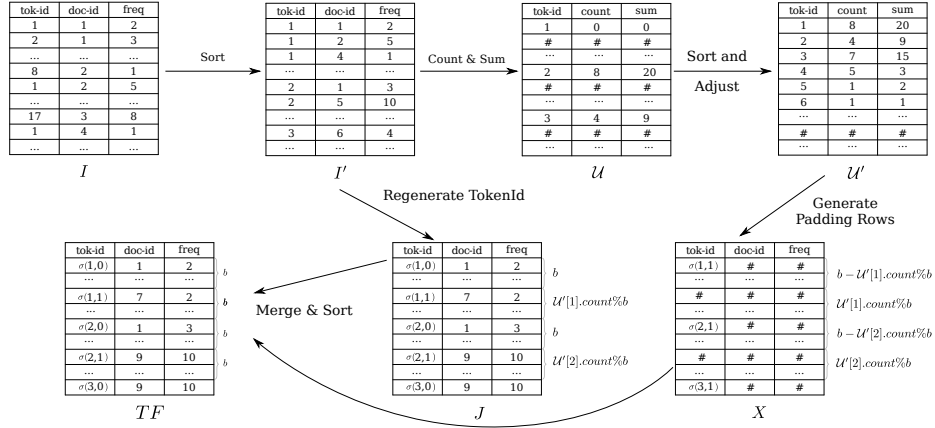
| tok-id | doc-id | freq |
|---|---|---|
| 1 | 1 | 2 |
| 2 | 1 | 3 |
| ... | ... | ... |
| 8 | 2 | 1 |
| 1 | 2 | 5 |
| ... | ... | ... |
| 17 | 3 | 8 |
| 1 | 4 | 1 |
| ... | ... | ... |

$I$

Sort

| tok-id | doc-id | freq |
|---|---|---|
| 1 | 1 | 2 |
| 1 | 2 | 5 |
| 1 | 4 | 1 |
| ... | ... | ... |
| 2 | 1 | 3 |
| 2 | 5 | 10 |
| ... | ... | ... |
| 3 | 6 | 4 |
| ... | ... | ... |

$I'$

Count & Sum

| tok-id | count | sum |
|---|---|---|
| 1 | 0 | 0 |
| # | # | # |
| ... | ... | ... |
| 2 | 8 | 20 |
| # | # | # |
| ... | ... | ... |
| 3 | 4 | 9 |
| # | # | # |
| ... | ... | ... |

$\mathcal{U}$

Sort and Adjust

| tok-id | count | sum |
|---|---|---|
| 1 | 8 | 20 |
| 2 | 4 | 9 |
| 3 | 7 | 15 |
| 4 | 5 | 3 |
| 5 | 1 | 2 |
| 6 | 1 | 1 |
| ... | ... | ... |
| # | # | # |
| ... | ... | ... |

$\mathcal{U}'$

Regenerate TokenId

Generate Padding Rows

| tok-id | doc-id | freq |
|---|---|---|
| $\sigma(1,0)$ | 1 | 2 |
| ... | ... | ... |
| $\sigma(1,1)$ | 7 | 2 |
| ... | ... | ... |
| $\sigma(2,0)$ | 1 | 3 |
| ... | ... | ... |
| $\sigma(2,1)$ | 9 | 10 |
| ... | ... | ... |
| $\sigma(3,0)$ | 9 | 10 |

$b$
$b$
$b$
$b$

$TF$

Merge & Sort

| tok-id | doc-id | freq |
|---|---|---|
| $\sigma(1,0)$ | 1 | 2 |
| ... | ... | ... |
| $\sigma(1,1)$ | 7 | 2 |
| ... | ... | ... |
| $\sigma(2,0)$ | 1 | 3 |
| ... | ... | ... |
| $\sigma(2,1)$ | 9 | 10 |
| ... | ... | ... |
| $\sigma(3,0)$ | 9 | 10 |

$b$
$\mathcal{U}'[1].count\%b$
$b$
$\mathcal{U}'[2].count\%b$

$J$

| tok-id | doc-id | freq |
|---|---|---|
| $\sigma(1,1)$ | # | # |
| ... | ... | ... |
| # | # | # |
| ... | ... | ... |
| $\sigma(2,1)$ | # | # |
| ... | ... | ... |
| # | # | # |
| ... | ... | ... |
| $\sigma(3,1)$ | # | # |

$b-\mathcal{U}'[1].count\%b$
$\mathcal{U}'[1].count\%b$
$b-\mathcal{U}'[2].count\%b$
$\mathcal{U}'[2].count\%b$

$X$